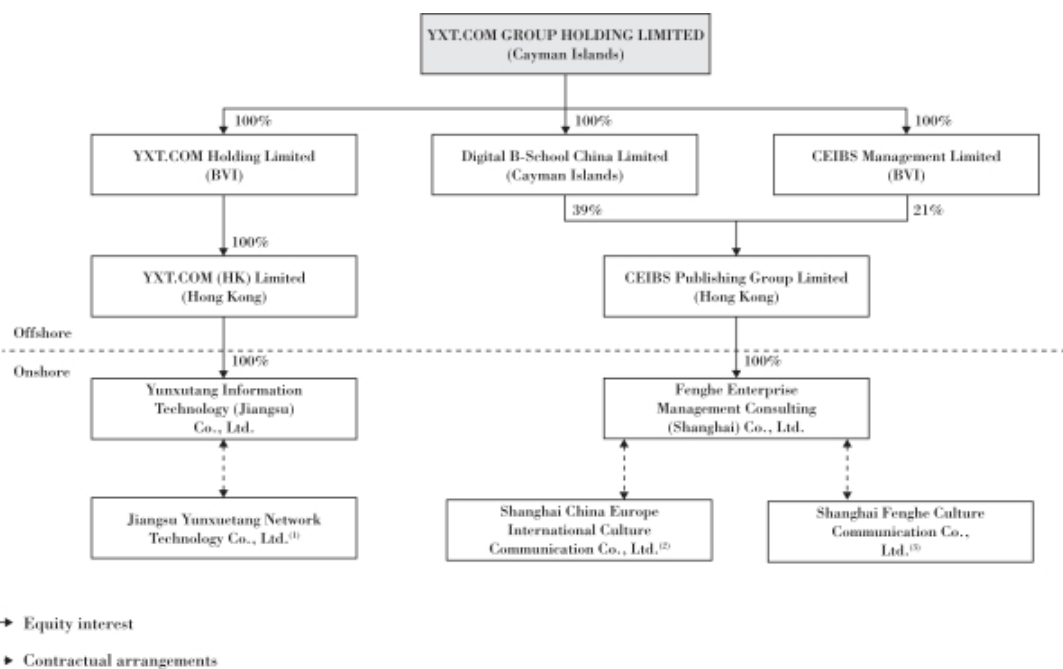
YXT.COM GROUP HOLDING LIMITED
(Cayman Islands)

100%

100%

100%

YXT.COM Holding Limited
(BVI)

Digital B-School China Limited
(Cayman Islands)

CEIBS Management Limited
(BVI)

39%

21%

100%

YXT.COM (HK) Limited
(Hong Kong)

CEIBS Publishing Group Limited
(Hong Kong)

Offshore

Onshore

100%

100%

Yunxutang Information Technology (Jiangsu) Co., Ltd.

Fenghe Enterprise Management Consulting (Shanghai) Co., Ltd.

Jiangsu Yunxuetang Network Technology Co., Ltd.$^{(1)}$

Shanghai China Europe International Culture Communication Co., Ltd.$^{(2)}$

Shanghai Fenghe Culture Communication Co., Ltd.$^{(3)}$

Equity interest

Contractual arrangements